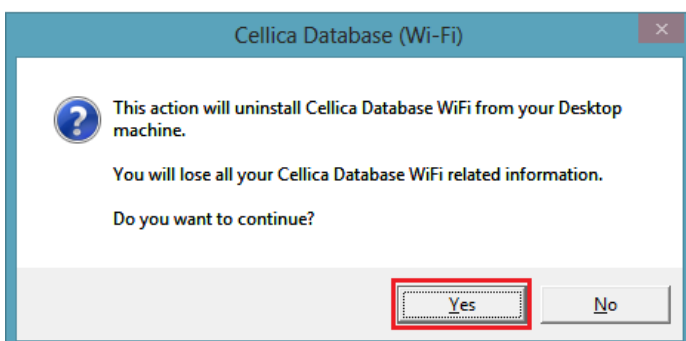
Cellica Database (Wi-Fi)

This action will uninstall Cellica Database WiFi from your Desktop machine.

You will lose all your Cellica Database WiFi related information.

Do you want to continue?

Yes

No